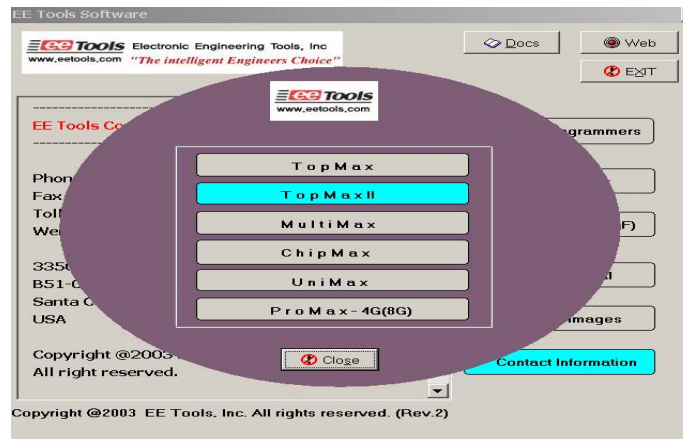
EE Tools Software

EE Tools Electronic Engineering Tools, Inc
www.eetools.com "The intelligent Engineers Choice"

Docs
Web
EXIT

EE Tools
www.eetools.com

EE Tools Co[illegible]

Phon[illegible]
Fax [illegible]
Toll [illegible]
We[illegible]

335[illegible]
B51-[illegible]
Santa C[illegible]
USA

Copyright @2003 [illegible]
All right reserved.

TopMax
TopMaxII
MultiMax
ChipMax
UniMax
ProMax-4G(8G)

Close

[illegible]grammers
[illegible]F)
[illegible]l
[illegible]images
Contact Information

Copyright @2003 EE Tools, Inc. All rights reserved. (Rev.2)